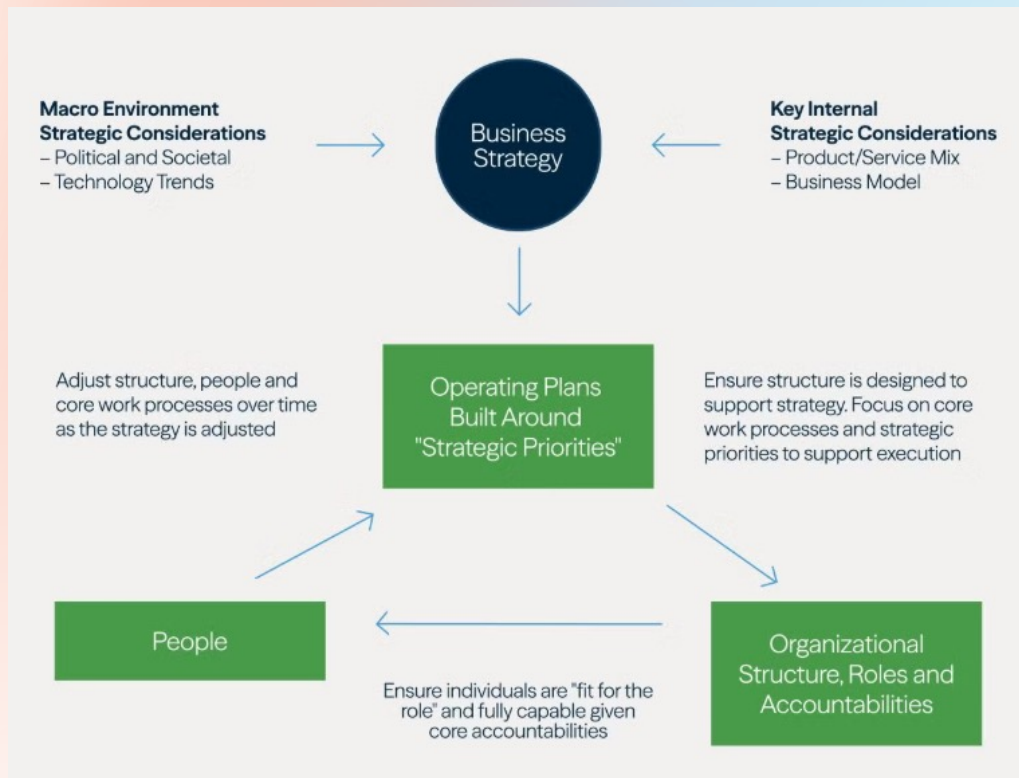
Macro Environment Strategic Considerations
– Political and Societal
– Technology Trends

Business Strategy

Key Internal Strategic Considerations
– Product/Service Mix
– Business Model

Adjust structure, people and core work processes over time as the strategy is adjusted

Operating Plans Built Around "Strategic Priorities"

Ensure structure is designed to support strategy. Focus on core work processes and strategic priorities to support execution

People

Organizational Structure, Roles and Accountabilities

Ensure individuals are "fit for the role" and fully capable given core accountabilities